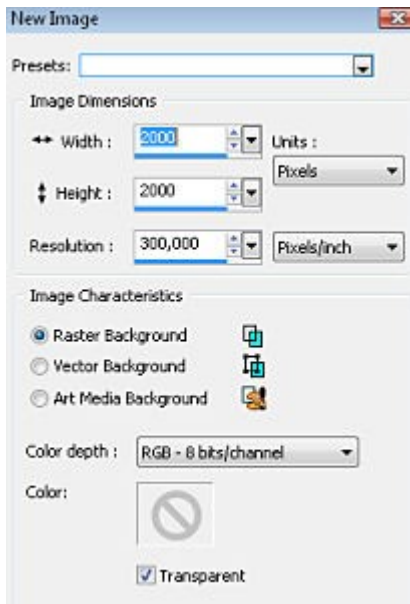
New Image

Presets:

Image Dimensions

Width : 2000

Units :

Pixels

Height : 2000

Resolution : 300,000

Pixels/inch

Image Characteristics

Raster Background

Vector Background

Art Media Background

Color depth : RGB - 8 bits/channel

Color:

Transparent